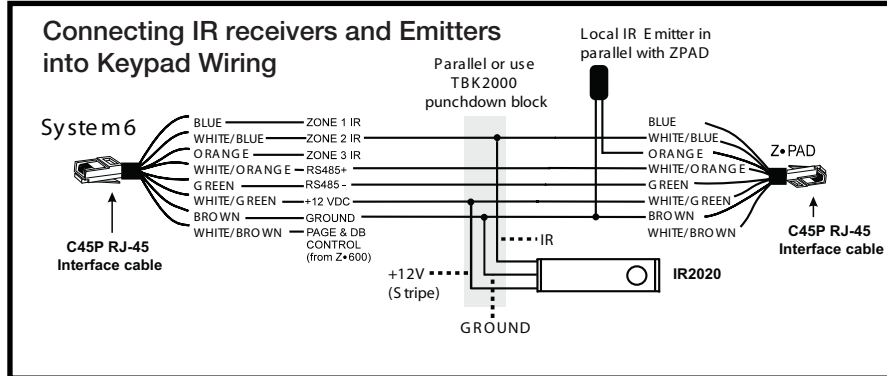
Connecting IR receivers and Emitters into Keypad Wiring

Local IR Emitter in parallel with ZPAD

Parallel or use TBK2000 punchdown block

System6

BLUE — ZONE 1 IR
WHITE/BLUE — ZONE 2 IR
ORANGE — ZONE 3 IR
WHITE/ORANGE — RS485+
GREEN — RS485 -
WHITE/GREEN — +12 VDC
BROWN — GROUND
WHITE/BROWN — PAGE & DB CONTROL (from Z•600)

C45P RJ-45 Interface cable

BLUE
WHITE/BLUE
ORANGE
WHITE/ORANGE
GREEN
WHITE/GREEN
BROWN
WHITE/BROWN

Z•PAD

C45P RJ-45 Interface cable

IR

IR2020

+12V (Stripe)

GROUND